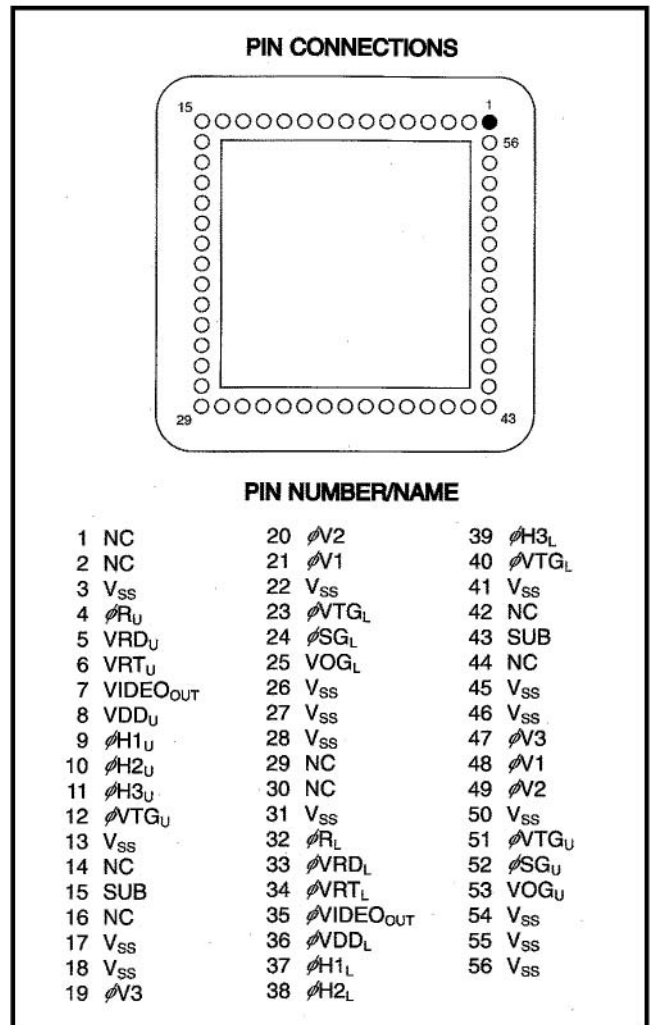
PIN CONNECTIONS

15 1 56 29 43

PIN NUMBER/NAME

1 NC
2 NC
3 $V_{SS}$
4 $øR_U$
5 $VRD_U$
6 $VRT_U$
7 $VIDEO_{OUT}$
8 $VDD_U$
9 $øH1_U$
10 $øH2_U$
11 $øH3_U$
12 $øVTG_U$
13 $V_{SS}$
14 NC
15 SUB
16 NC
17 $V_{SS}$
18 $V_{SS}$
19 øV3

20 øV2
21 øV1
22 $V_{SS}$
23 $øVTG_L$
24 $øSG_L$
25 $VOG_L$
26 $V_{SS}$
27 $V_{SS}$
28 $V_{SS}$
29 NC
30 NC
31 $V_{SS}$
32 $øR_L$
33 $øVRD_L$
34 $øVRT_L$
35 $øVIDEO_{OUT}$
36 $øVDD_L$
37 $øH1_L$
38 $øH2_L$

39 $øH3_L$
40 $øVTG_L$
41 $V_{SS}$
42 NC
43 SUB
44 NC
45 $V_{SS}$
46 $V_{SS}$
47 øV3
48 øV1
49 øV2
50 $V_{SS}$
51 $øVTG_U$
52 $øSG_U$
53 $VOG_U$
54 $V_{SS}$
55 $V_{SS}$
56 $V_{SS}$